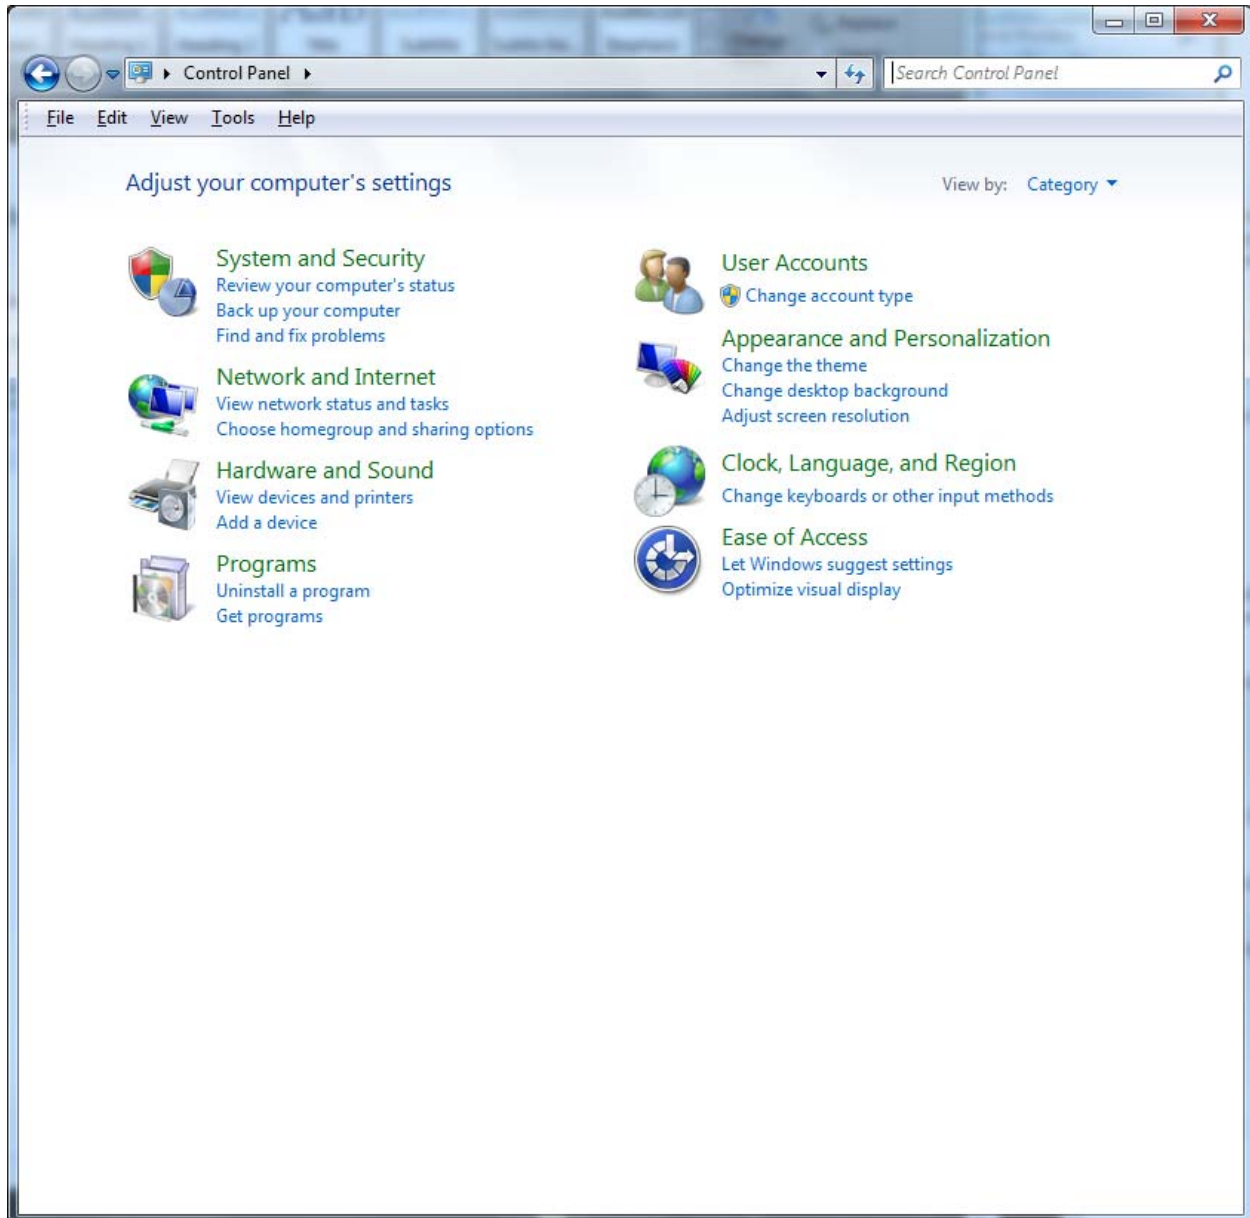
Control Panel

Search Control Panel

File Edit View Tools Help

Adjust your computer's settings

View by: Category

System and Security
Review your computer's status
Back up your computer
Find and fix problems

Network and Internet
View network status and tasks
Choose homegroup and sharing options

Hardware and Sound
View devices and printers
Add a device

Programs
Uninstall a program
Get programs

User Accounts
Change account type

Appearance and Personalization
Change the theme
Change desktop background
Adjust screen resolution

Clock, Language, and Region
Change keyboards or other input methods

Ease of Access
Let Windows suggest settings
Optimize visual display